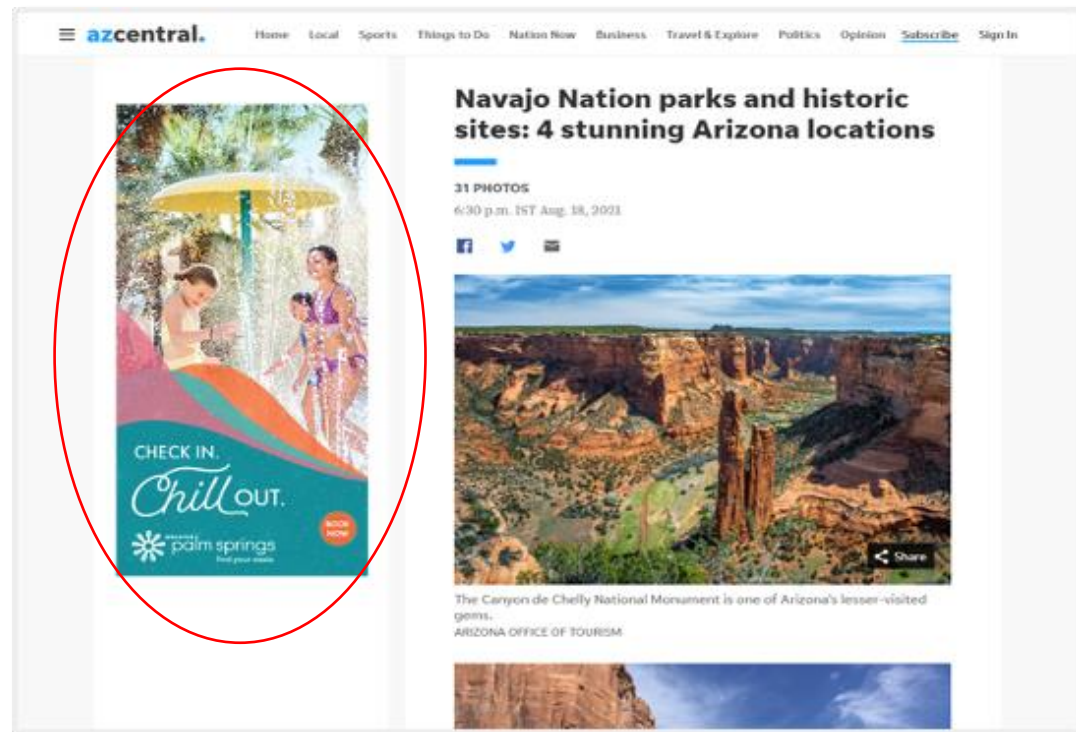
azcentral. Home Local Sports Things to Do Nation Now Business Travel & Explore Politics Opinion Subscribe Sign In

CHECK IN. Chill OUT.

BOOK NOW

palm springs

Find your oasis

Navajo Nation parks and historic sites: 4 stunning Arizona locations

31 PHOTOS

6:30 p.m. IST Aug. 18, 2021

Share

The Canyon de Chelly National Monument is one of Arizona's lesser-visited gems.

ARIZONA OFFICE OF TOURISM